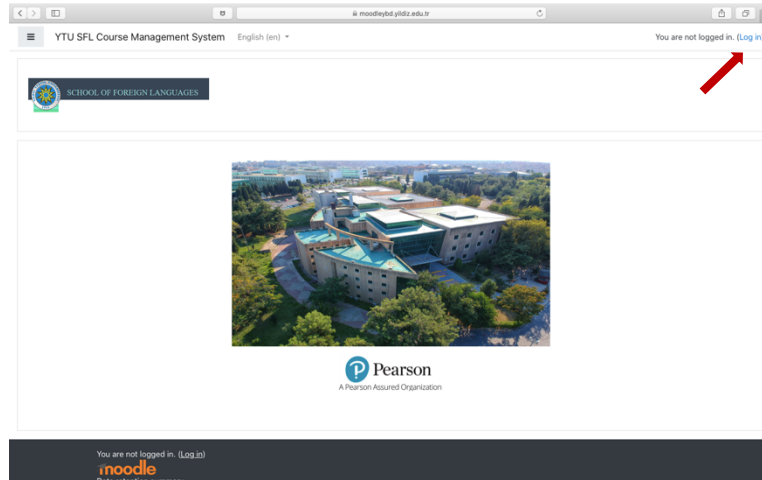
moodleybd.yildiz.edu.tr

YTU SFL Course Management System English (en)

You are not logged in. (Log in

SCHOOL OF FOREIGN LANGUAGES

Pearson

A Pearson Assured Organization

You are not logged in. (Log in)

moodle

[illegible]